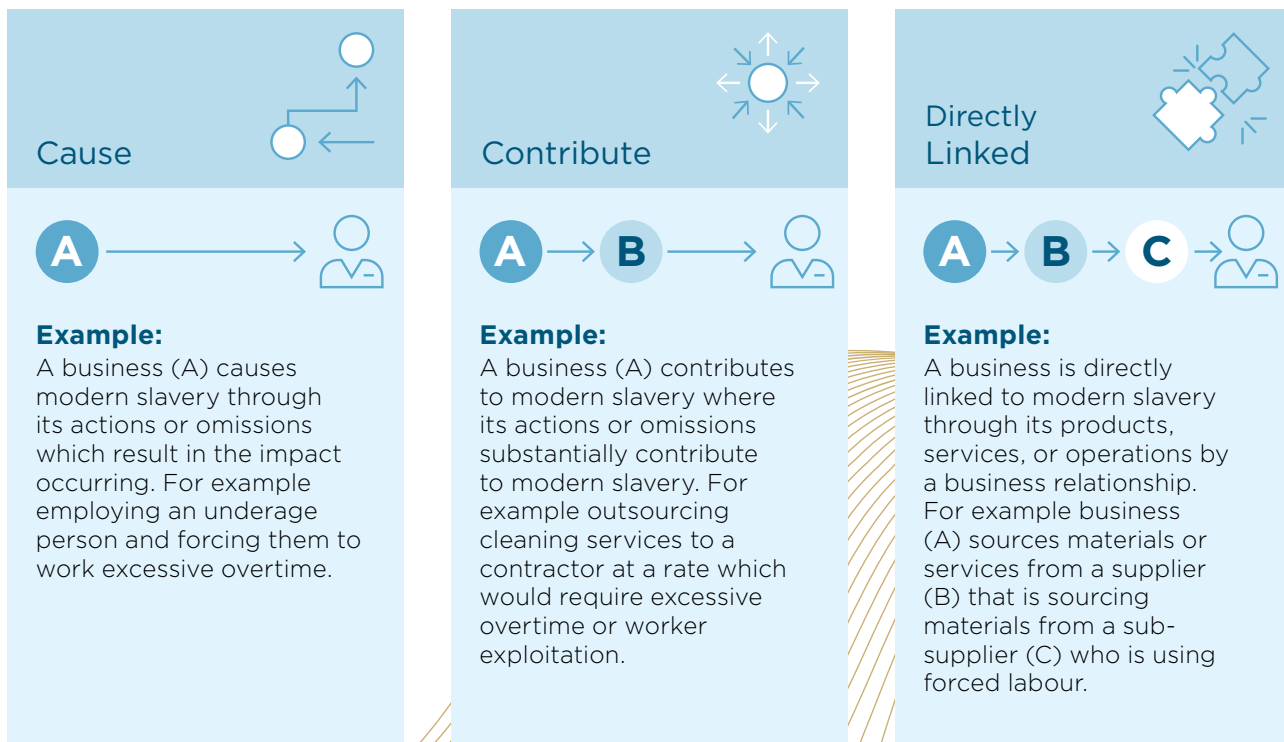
Cause

A

Example:
A business (A) causes modern slavery through its actions or omissions which result in the impact occurring. For example employing an underage person and forcing them to work excessive overtime.

Contribute

A B

Example:
A business (A) contributes to modern slavery where its actions or omissions substantially contribute to modern slavery. For example outsourcing cleaning services to a contractor at a rate which would require excessive overtime or worker exploitation.

Directly Linked

A B C

Example:
A business is directly linked to modern slavery through its products, services, or operations by a business relationship. For example business (A) sources materials or services from a supplier (B) that is sourcing materials from a sub-supplier (C) who is using forced labour.